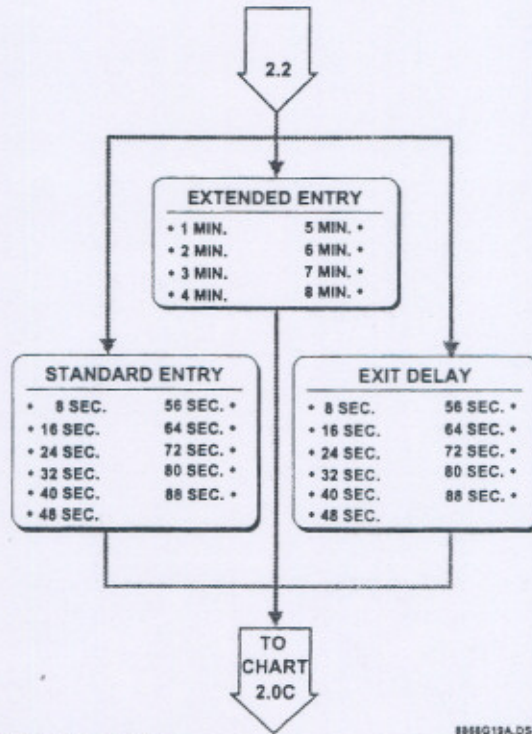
2.2

EXTENDED ENTRY

• 1 MIN. 5 MIN. •
• 2 MIN. 6 MIN. •
• 3 MIN. 7 MIN. •
• 4 MIN. 8 MIN. •

STANDARD ENTRY

• 8 SEC. 56 SEC. •
• 16 SEC. 64 SEC. •
• 24 SEC. 72 SEC. •
• 32 SEC. 80 SEC. •
• 40 SEC. 88 SEC. •
• 48 SEC.

EXIT DELAY

• 8 SEC. 56 SEC. •
• 16 SEC. 64 SEC. •
• 24 SEC. 72 SEC. •
• 32 SEC. 80 SEC. •
• 40 SEC. 88 SEC. •
• 48 SEC.

TO CHART 2.0C

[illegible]